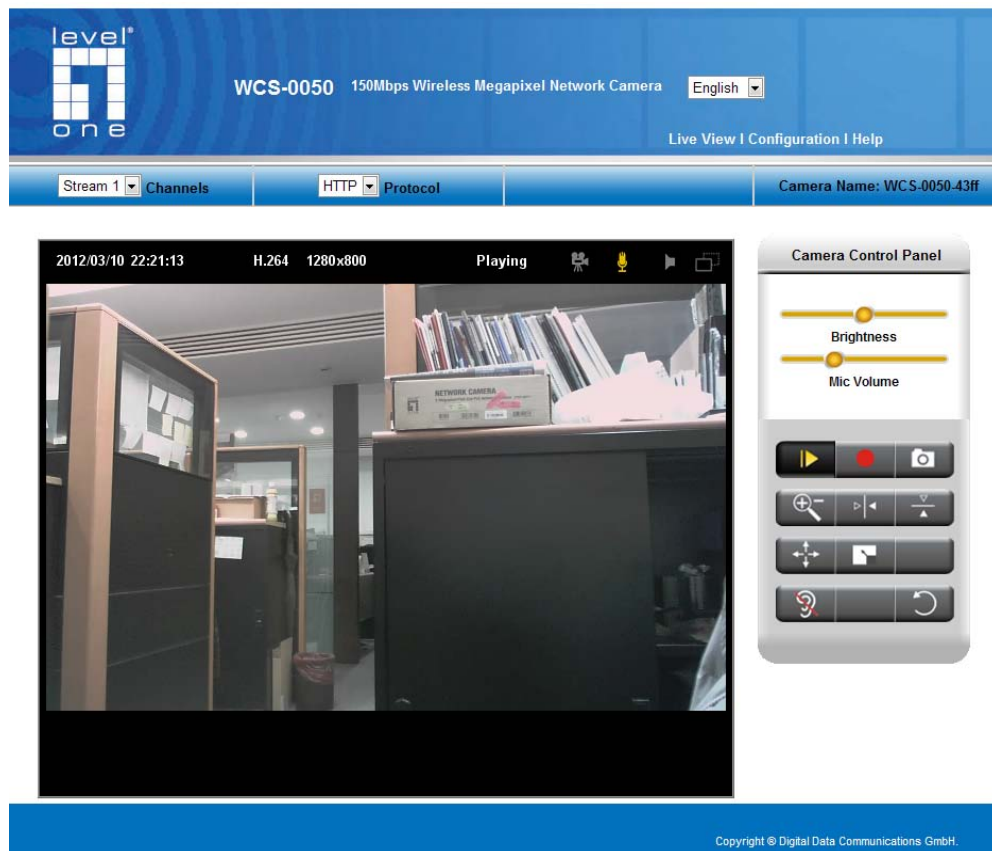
level one

WCS-0050 150Mbps Wireless Megapixel Network Camera

English

Live View I Configuration I Help

Stream 1 Channels

HTTP Protocol

Camera Name: WCS-0050-43ff

2012/03/10 22:21:13 H.264 1280x800 Playing

NETWORK CAMERA

Camera Control Panel

Brightness

Mic Volume

Copyright © Digital Data Communications GmbH.